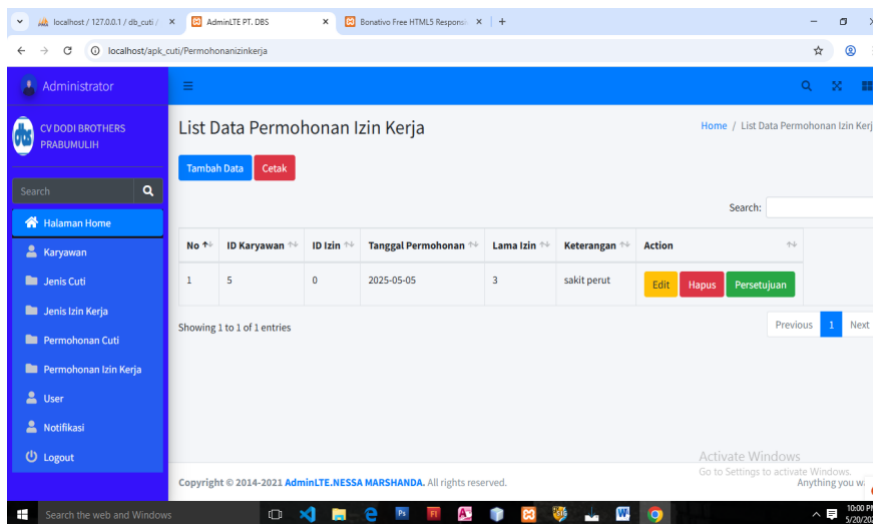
localhost / 127.0.0.1 / db_cuti / ×
AdminLTE PT. DBS ×
Bonativo Free HTML5 Responsi ×
+

localhost/apk_cuti/Permohonanizinkerja

Administrator

CV DODI BROTHERS PRABUMULIH

Search

Halaman Home
Karyawan
Jenis Cuti
Jenis Izin Kerja
Permohonan Cuti
Permohonan Izin Kerja
User
Notifikasi
Logout

List Data Permohonan Izin Kerja

Home / List Data Permohonan Izin Kerj

Tambah Data
Cetak

Search:

| No | ID Karyawan | ID Izin | Tanggal Permohonan | Lama Izin | Keterangan | Action |
|---|---|---|---|---|---|---|
| 1 | 5 | 0 | 2025-05-05 | 3 | sakit perut | Edit Hapus Persetujuan |

Showing 1 to 1 of 1 entries

Previous 1 Next

Activate Windows
Go to Settings to activate Windows.

Copyright © 2014-2021 AdminLTE.NESSA MARSHANDA. All rights reserved.

Anything you w

Search the web and Windows

10:00 P
5/20/20